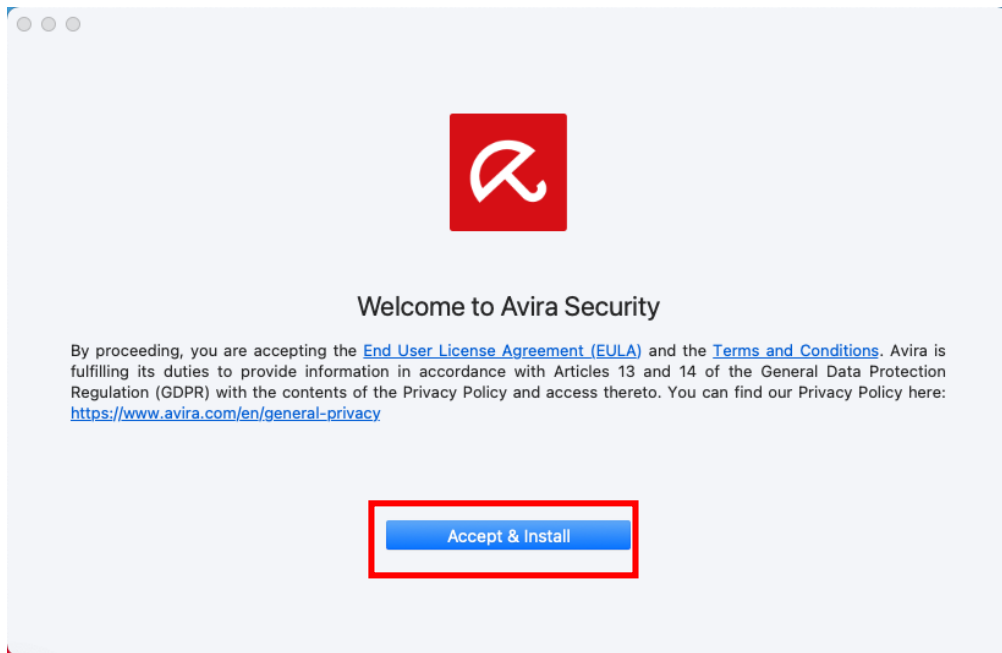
Welcome to Avira Security

By proceeding, you are accepting the End User License Agreement (EULA) and the Terms and Conditions. Avira is fulfilling its duties to provide information in accordance with Articles 13 and 14 of the General Data Protection Regulation (GDPR) with the contents of the Privacy Policy and access thereto. You can find our Privacy Policy here: https://www.avira.com/en/general-privacy

Accept & Install